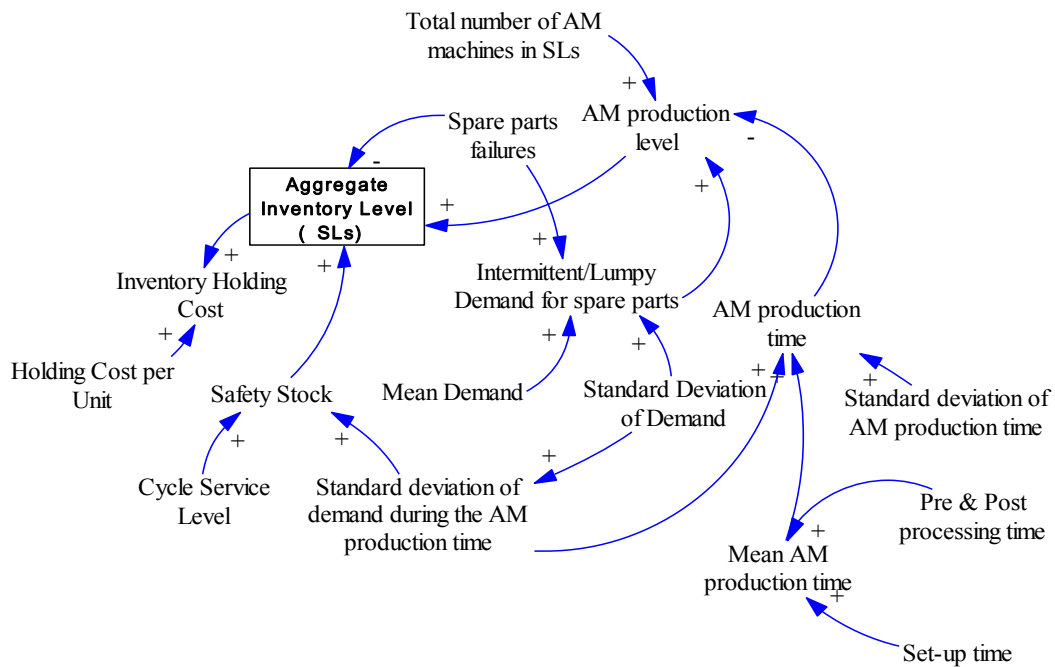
Total number of AM machines in SLs

+

AM production level

-

Spare parts failures

-

Aggregate Inventory Level ( SLs)

+

+

+

Inventory Holding Cost

+

Intermittent/Lumpy Demand for spare parts

+

AM production time

+

Holding Cost per Unit

Safety Stock

Mean Demand

+

Standard Deviation of Demand

+

+

+

Standard deviation of AM production time

+

Cycle Service Level

Standard deviation of demand during the AM production time

+

Pre & Post processing time

+

Mean AM production time

+

Set-up time